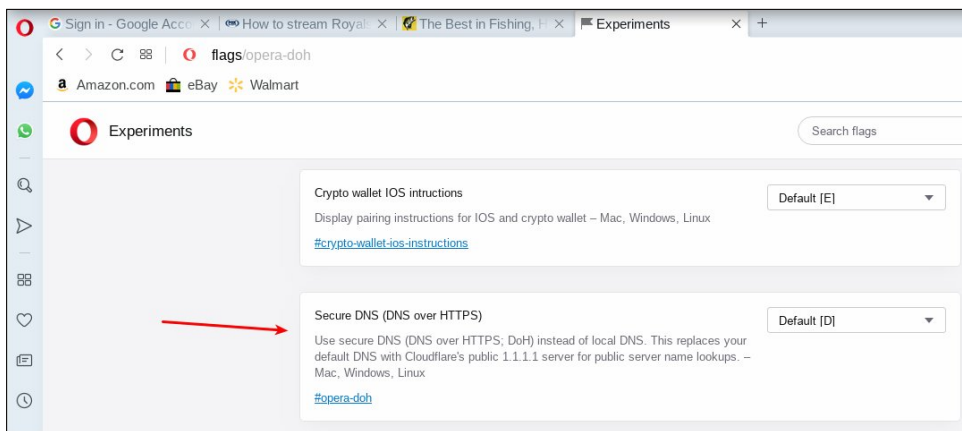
G Sign in - Google Acco ✕ | How to stream Royal ✕ | The Best in Fishing, H ✕ | Experiments ✕ +

flags/opera-doh

Amazon.com eBay Walmart

Experiments

Search flags

Crypto wallet IOS intructions

Display pairing instructions for IOS and crypto wallet – Mac, Windows, Linux

#crypto-wallet-ios-instructions

Default [E]

Secure DNS (DNS over HTTPS)

Use secure DNS (DNS over HTTPS; DoH) instead of local DNS. This replaces your default DNS with Cloudflare's public 1.1.1.1 server for public server name lookups. – Mac, Windows, Linux

#opera-doh

Default [D]